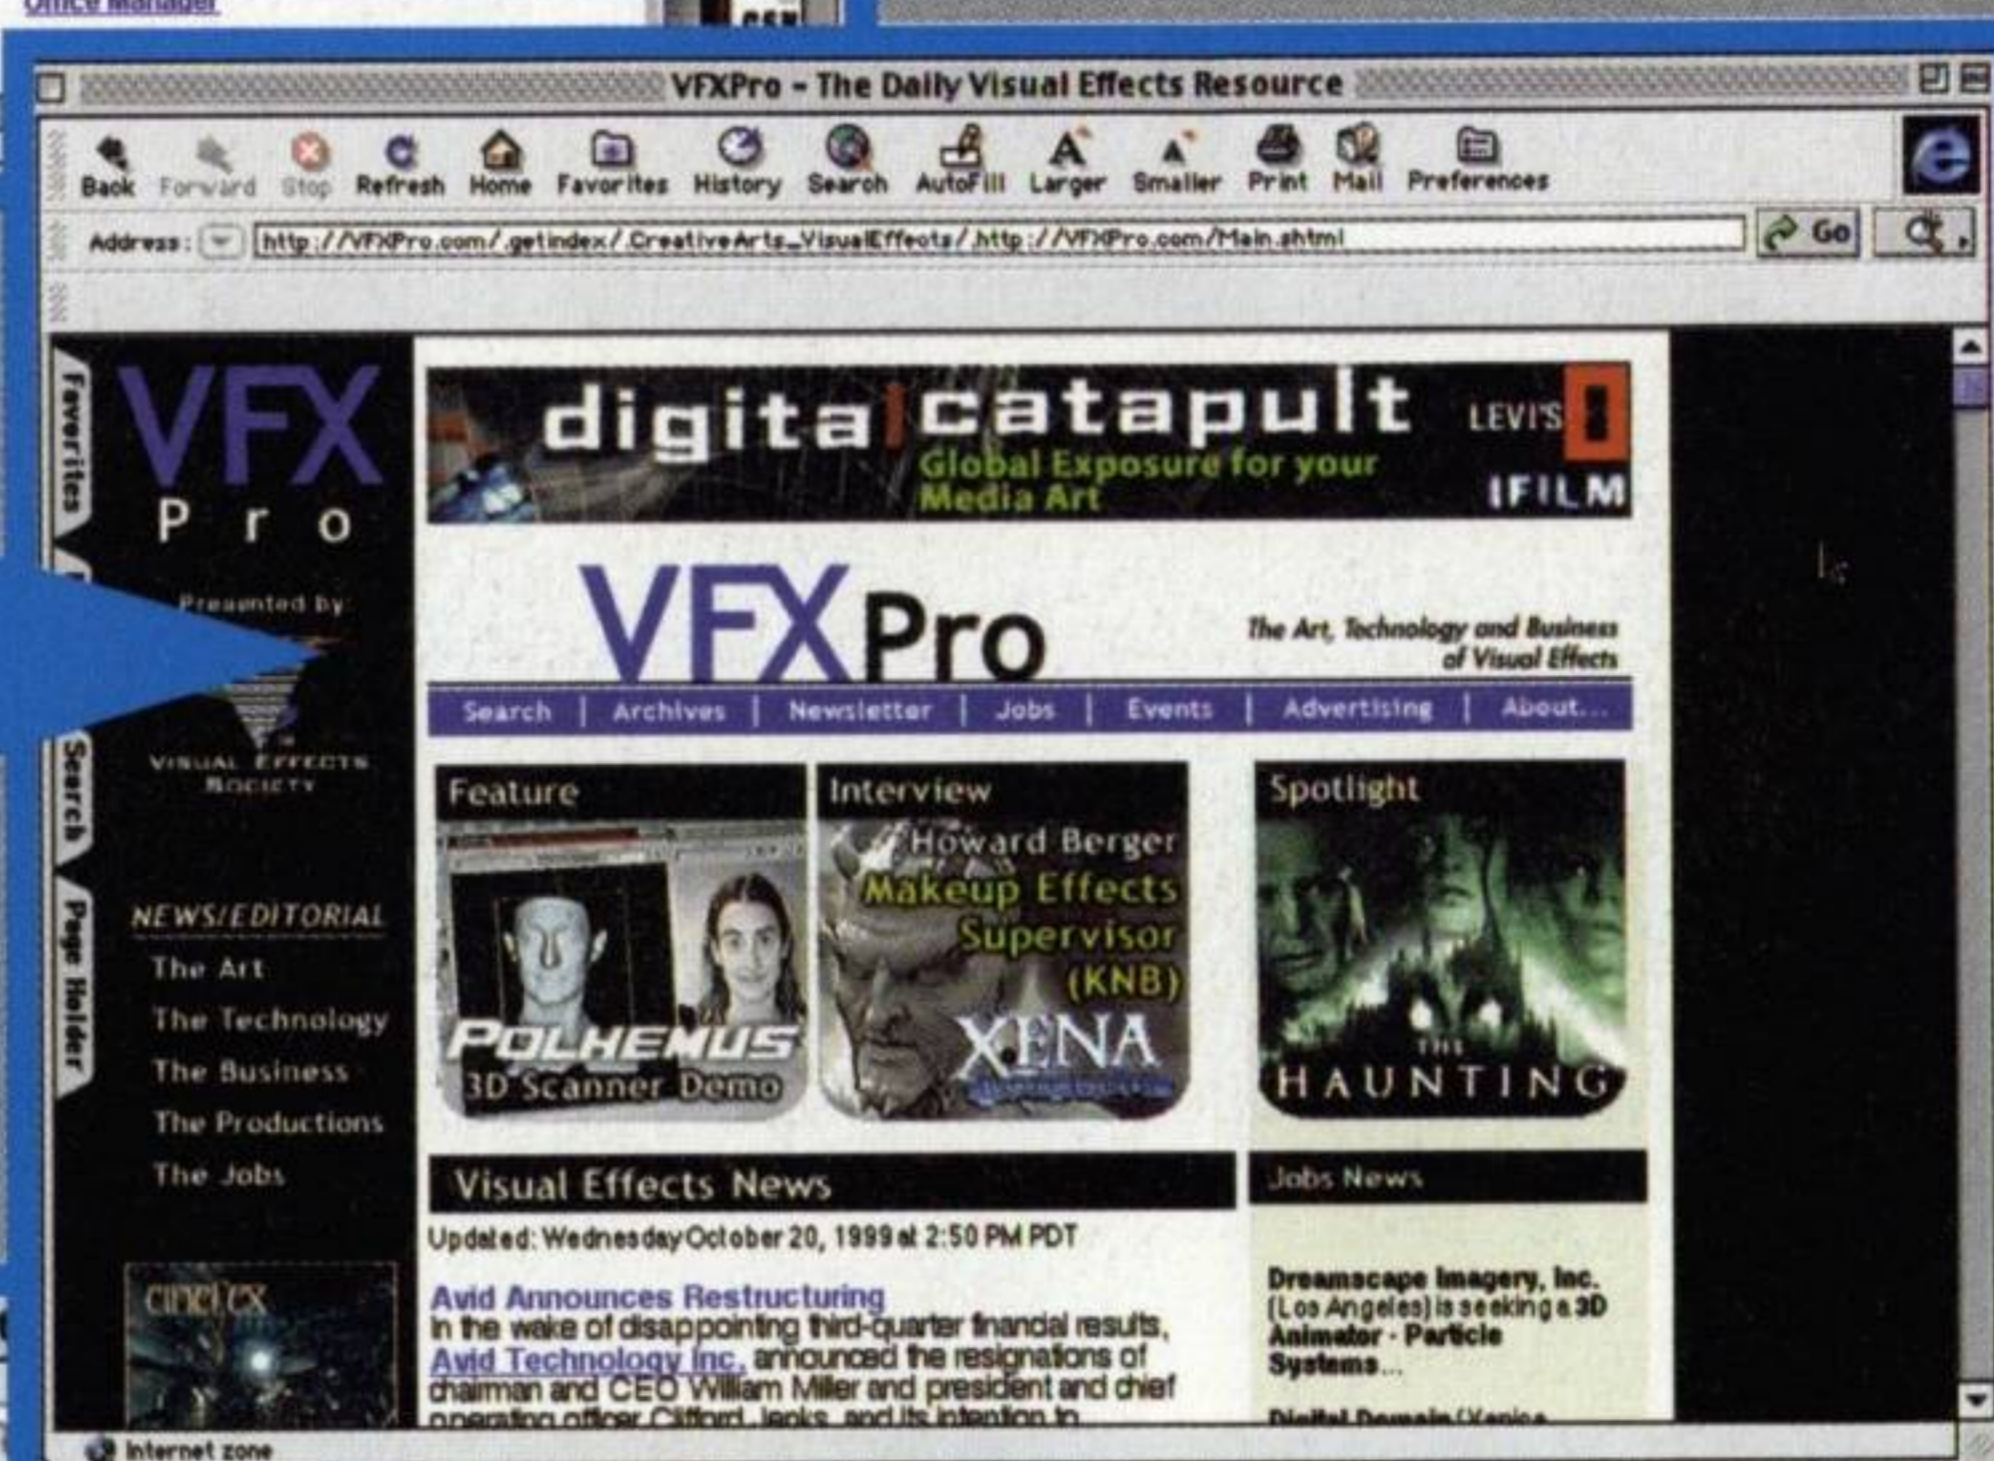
Office Manager

VFXPro - The Daily Visual Effects Resource

Back Forward Stop Refresh Home Favorites History Search AutoFill Larger Smaller Print Mail Preferences

Address: http://VFXPro.com/.getindex/.CreativeArts_VisualEffects/.http://VFXPro.com/Main.shtml Go

Favorites

Search

Page Holder

VFX Pro

Presented by

VISUAL EFFECTS SOCIETY

NEWS/EDITORIAL
The Art
The Technology
The Business
The Productions
The Jobs

cinefex

digital catapult
Global Exposure for your Media Art
LEVI'S
IFILM

VFXPro
The Art, Technology and Business of Visual Effects

Search | Archives | Newsletter | Jobs | Events | Advertising | About...

Feature
POLHEMUS
3D Scanner Demo

Interview
Howard Berger
Makeup Effects Supervisor (KNB)
XENA

Spotlight
THE HAUNTING

Visual Effects News

Updated: Wednesday October 20, 1999 at 2:50 PM PDT

Avid Announces Restructuring
In the wake of disappointing third-quarter financial results, Avid Technology Inc. announced the resignations of chairman and CEO William Miller and president and chief operating officer Clifford Jenks, and its intention to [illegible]

Jobs News

Dreamscape Imagery, Inc. (Los Angeles) is seeking a 3D Animator - Particle Systems...

Digital Domain (Venice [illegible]

Internet zone